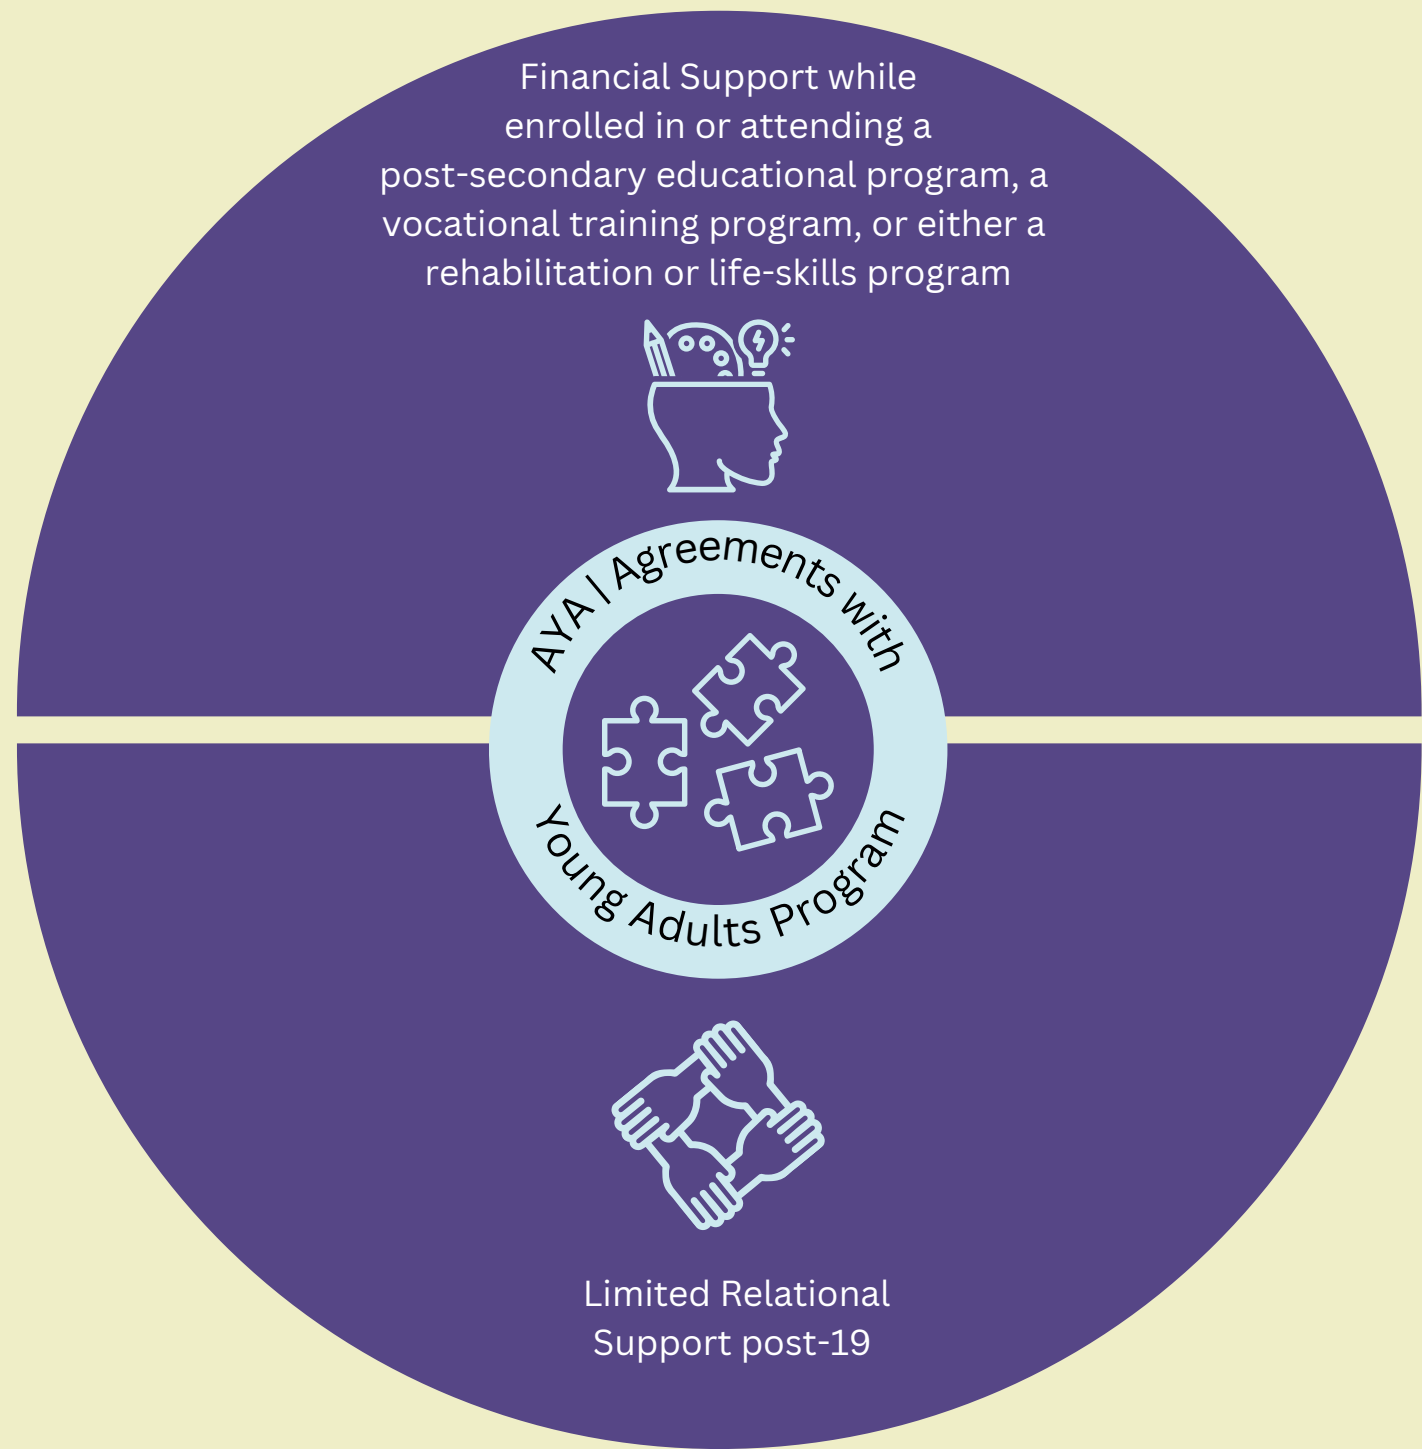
Financial Support while enrolled in or attending a post-secondary educational program, a vocational training program, or either a rehabilitation or life-skills program

AYA | Agreements with Young Adults Program

Limited Relational Support post-19